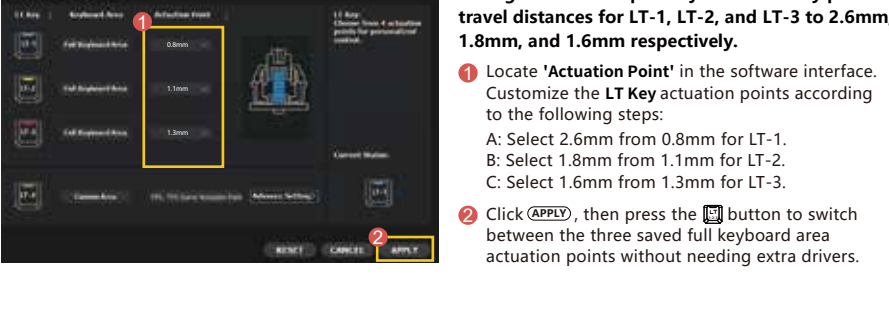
| LT Key | Keyboard Area | Actuation Point |
|---|---|---|
| LT-1 | Full Keyboard Area | 0.8mm |
| LT-2 | Full Keyboard Area | 1.1mm |
| LT-3 | Full Keyboard Area | 1.3mm |
| LT-4 | Custom Area | FPS, TPS Game Actuation Point |

1

LT Key:
Choose from 4 actuation points for personalized control.

Current Status

Advance Setting

2

RESET CANCEL APPLY

travel distances for LT-1, LT-2, and LT-3 to 2.6mm, 1.8mm, and 1.6mm respectively.

1 Locate **'Actuation Point'** in the software interface. Customize the **LT Key** actuation points according to the following steps:
A: Select 2.6mm from 0.8mm for LT-1.
B: Select 1.8mm from 1.1mm for LT-2.
C: Select 1.6mm from 1.3mm for LT-3.

2 Click APPLY, then press the button to switch between the three saved full keyboard area actuation points without needing extra drivers.